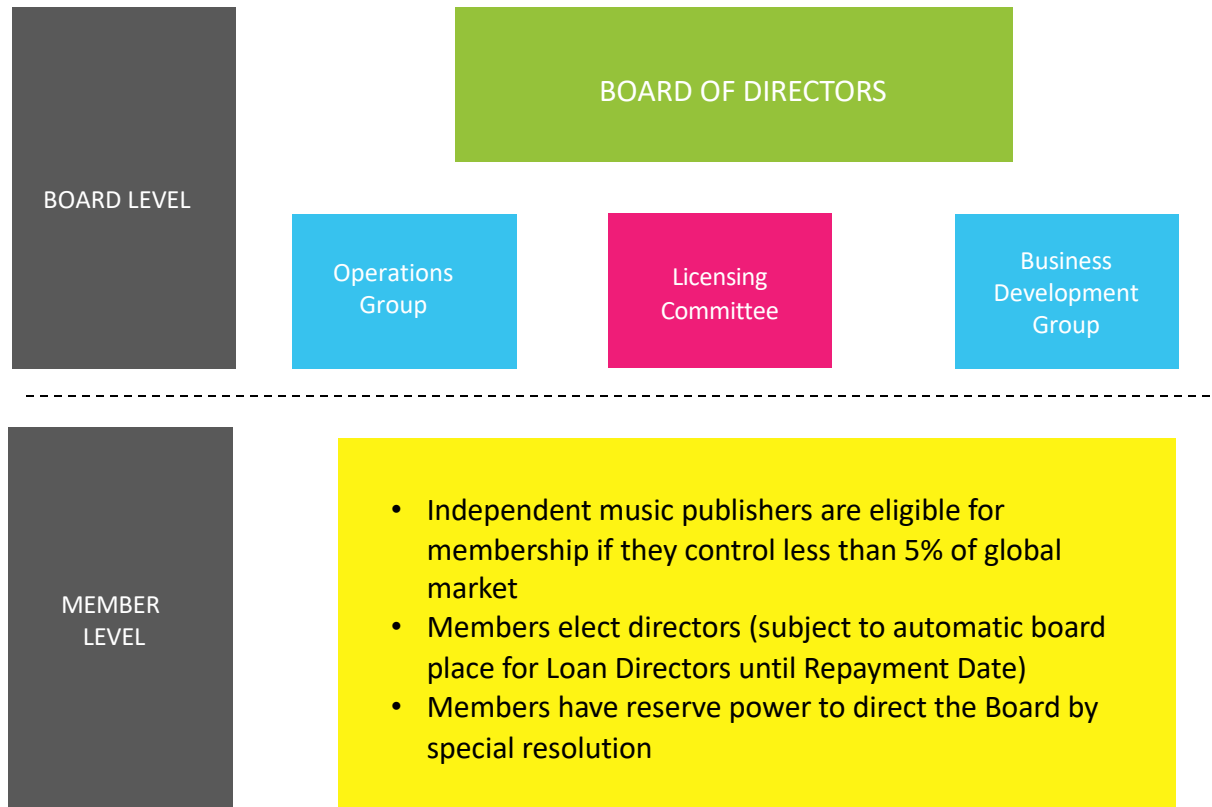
BOARD LEVEL

BOARD OF DIRECTORS

Operations Group

Licensing Committee

Business Development Group

MEMBER LEVEL

• Independent music publishers are eligible for membership if they control less than 5% of global market
• Members elect directors (subject to automatic board place for Loan Directors until Repayment Date)
• Members have reserve power to direct the Board by special resolution